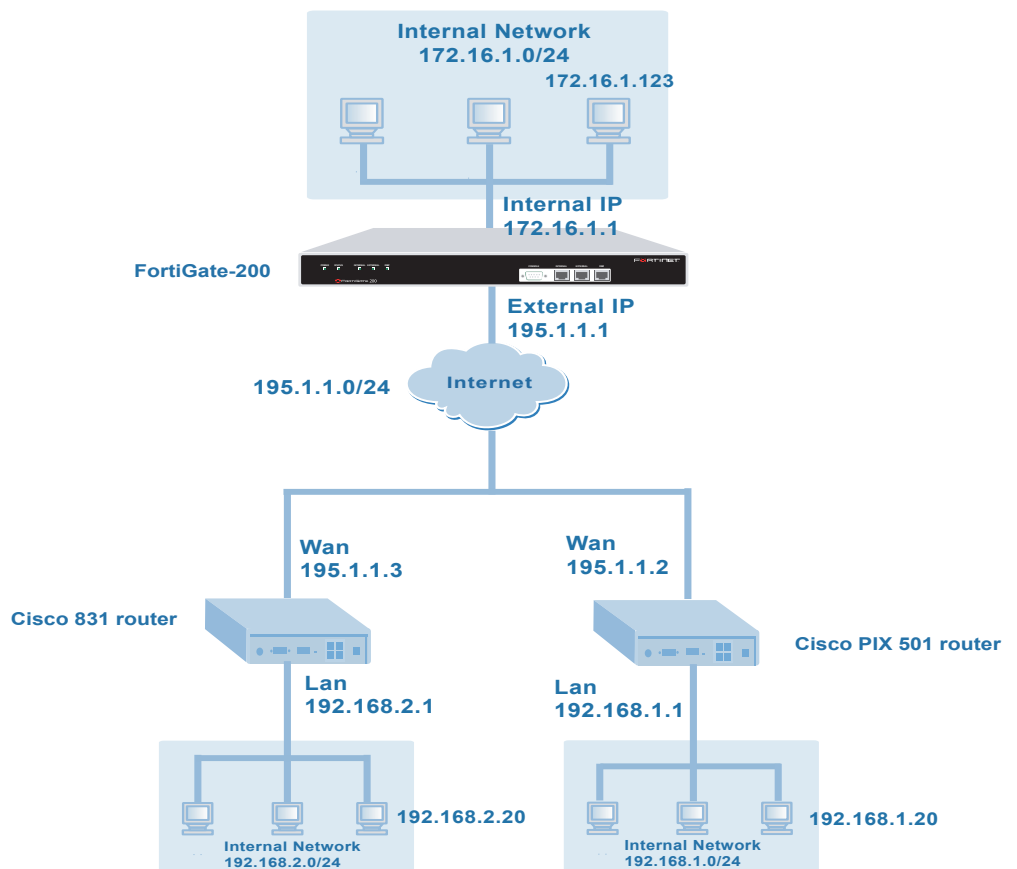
Internal Network
172.16.1.0/24
172.16.1.123

Internal IP
172.16.1.1

FortiGate-200

External IP
195.1.1.1

195.1.1.0/24

Internet

Wan
195.1.1.3

Wan
195.1.1.2

Cisco 831 router

Cisco PIX 501 router

Lan
192.168.2.1

Lan
192.168.1.1

192.168.2.20

192.168.1.20

Internal Network
192.168.2.0/24

Internal Network
192.168.1.0/24